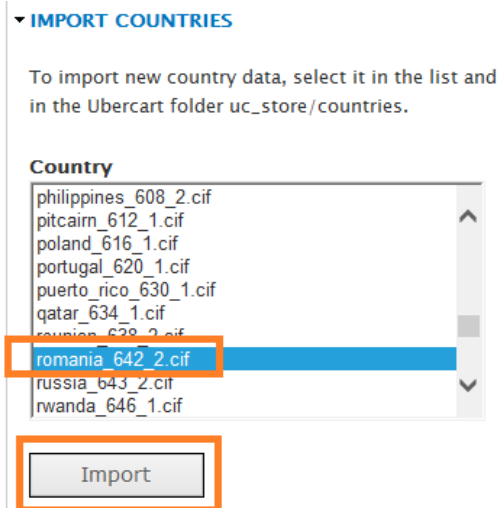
IMPORT COUNTRIES

To import new country data, select it in the list and
in the Ubercart folder uc_store/countries.

Country

philippines_608_2.cif
pitcairn_612_1.cif
poland_616_1.cif
portugal_620_1.cif
puerto_rico_630_1.cif
qatar_634_1.cif
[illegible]
romania_642_2.cif
russia_643_2.cif
rwanda_646_1.cif

Import